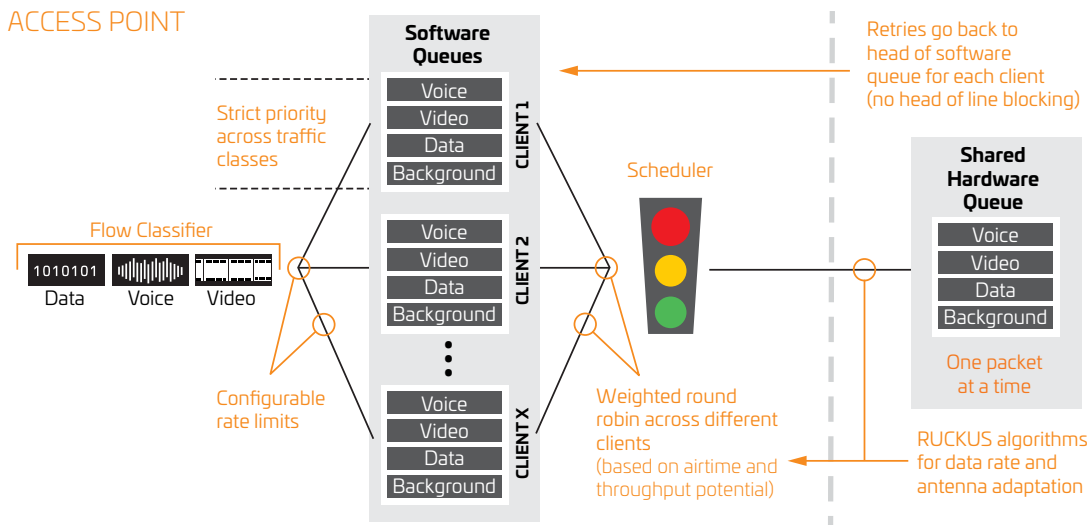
ACCESS POINT

Software Queues

Retries go back to head of software queue for each client (no head of line blocking)

Strict priority across traffic classes

CLIENT 1
Voice
Video
Data
Background

Scheduler

Shared Hardware Queue

Flow Classifier

1010101
Data
Voice
Video

CLIENT 2
Voice
Video
Data
Background

Voice
Video
Data
Background

One packet at a time

Configurable rate limits

CLIENT X
Voice
Video
Data
Background

Weighted round robin across different clients (based on airtime and throughput potential)

RUCKUS algorithms for data rate and antenna adaptation